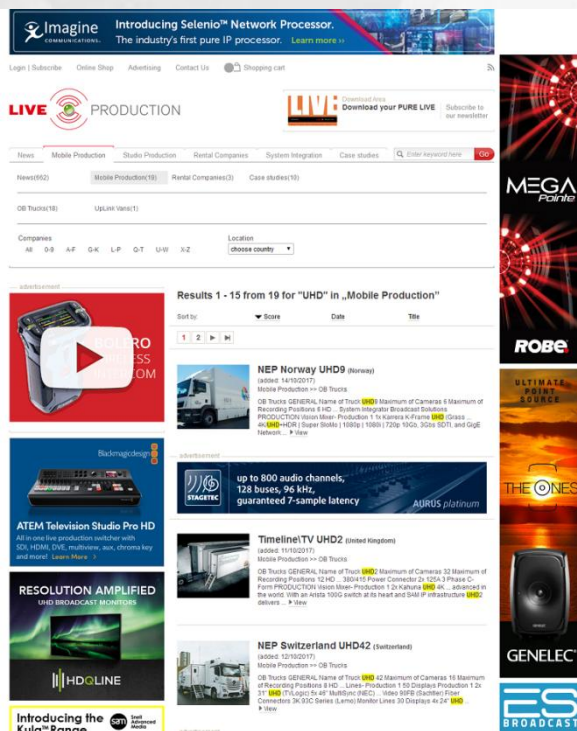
Imagine COMMUNICATIONS. Introducing Selenio™ Network Processor. The industry's first pure IP processor. Learn more ››

Login | Subscribe Online Shop Advertising Contact Us Shopping cart

LIVE PRODUCTION

LIVE Download Area Download your PURE LIVE Subscribe to our newsletter

News Mobile Production Studio Production Rental Companies System Integration Case studies Enter keyword here Go

News(662) Mobile Production(19) Rental Companies(3) Case studies(10)

OB Trucks(18) UpLink Vans(1)

Companies
All 0-9 A-F G-K L-P Q-T U-W X-Z

Location
choose country

advertisement

BOLERO

Blackmagicdesign
ATEM Television Studio Pro HD
All in one live production switcher with SDI, HDMI, DVE, multiview, aux, chroma key and more! Learn More ›

RESOLUTION AMPLIFIED
UHD BROADCAST MONITORS
HDQLINE

Introducing the Kula™ Range

Results 1 - 15 from 19 for "UHD" in „Mobile Production"

Sort by: Score Date Title

1 2 ▶ ⏭

NEP Norway UHD9 (Norway)
(added: 14/10/2017)
Mobile Production >> OB Trucks
OB Trucks GENERAL Name of Truck UHD9 Maximum of Cameras 6 Maximum of Recording Positions 6 HD ... System Integrator Broadcast Solutions PRODUCTION Vision Mixer- Production 1 1x Karrera K-Frame UHD (Grass ... 4K|UHD+HDR | Super SloMo | 1080p | 1080i | 720p 10Gb, 3Gbs SDTI, and GigE Network... ▶ View

advertisement

STAGETEC
up to 800 audio channels, 128 buses, 96 kHz, guaranteed 7-sample latency
AURUS platinum

Timeline\TV UHD2 (United Kingdom)
(added: 11/10/2017)
Mobile Production >> OB Trucks
OB Trucks GENERAL Name of Truck UHD2 Maximum of Cameras 32 Maximum of Recording Positions 12 HD ... 380/415 Power Connector 2x 125A 3 Phase C-Form PRODUCTION Vision Mixer- Production 1 1x Kahuna UHD 4K ... advanced in the world. With an Arista 100G switch at its heart and SAM IP infrastructure UHD2 delivers ... ▶ View

NEP Switzerland UHD42 (Switzerland)
(added: 12/10/2017)
Mobile Production >> OB Trucks
OB Trucks GENERAL Name of Truck UHD42 Maximum of Cameras 16 Maximum of Recording Positions 8 HD ... Lines- Production 1 50 Displays Production 1 2x 31" UHD (TVLogic) 5x 46" MultiSync (NEC) ... Video 90FB (Sachtler) Fiber Connectors 3K.93C Series (Lemo) Monitor Lines 30 Displays 4x 24" UHD ... ▶ View

MEGA Pointe
ROBE
ULTIMATE POINT SOURCE
THE ONES
GENELEC
ES BROADCAST